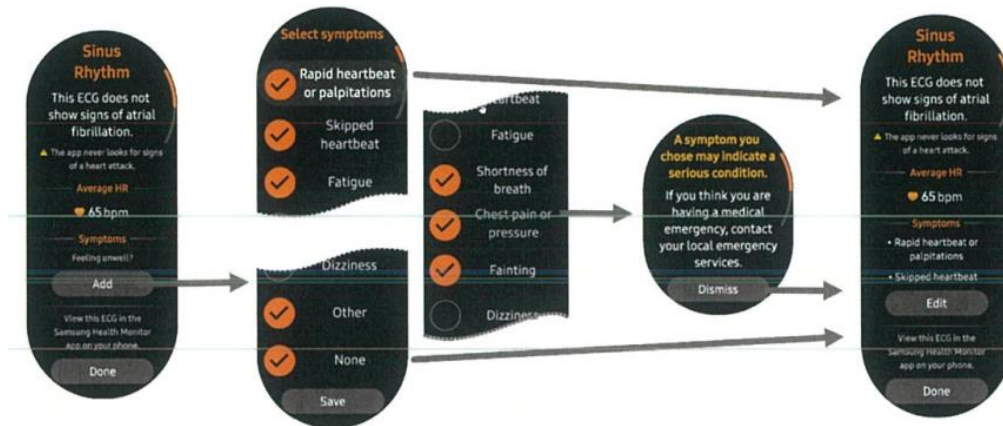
Sinus Rhythm

This ECG does not show signs of atrial fibrillation.

▲ The app never looks for signs of a heart attack.

Average HR

65 bpm

Symptoms

Feeling unwell?

Add

View this ECG in the Samsung Health Monitor app on your phone.

Done

Select symptoms

Rapid heartbeat or palpitations

Skipped heartbeat

Fatigue

Dizziness

Other

None

Save

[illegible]rtbeat

Fatigue

Shortness of breath

Chest pain or pressure

Fainting

Dizziness

A symptom you chose may indicate a serious condition.

If you think you are having a medical emergency, contact your local emergency services.

Dismiss

Sinus Rhythm

This ECG does not show signs of atrial fibrillation.

▲ The app never looks for signs of a heart attack.

Average HR

65 bpm

Symptoms

• Rapid heartbeat or palpitations

• Skipped heartbeat

Edit

View this ECG in the Samsung Health Monitor app on your phone.

Done